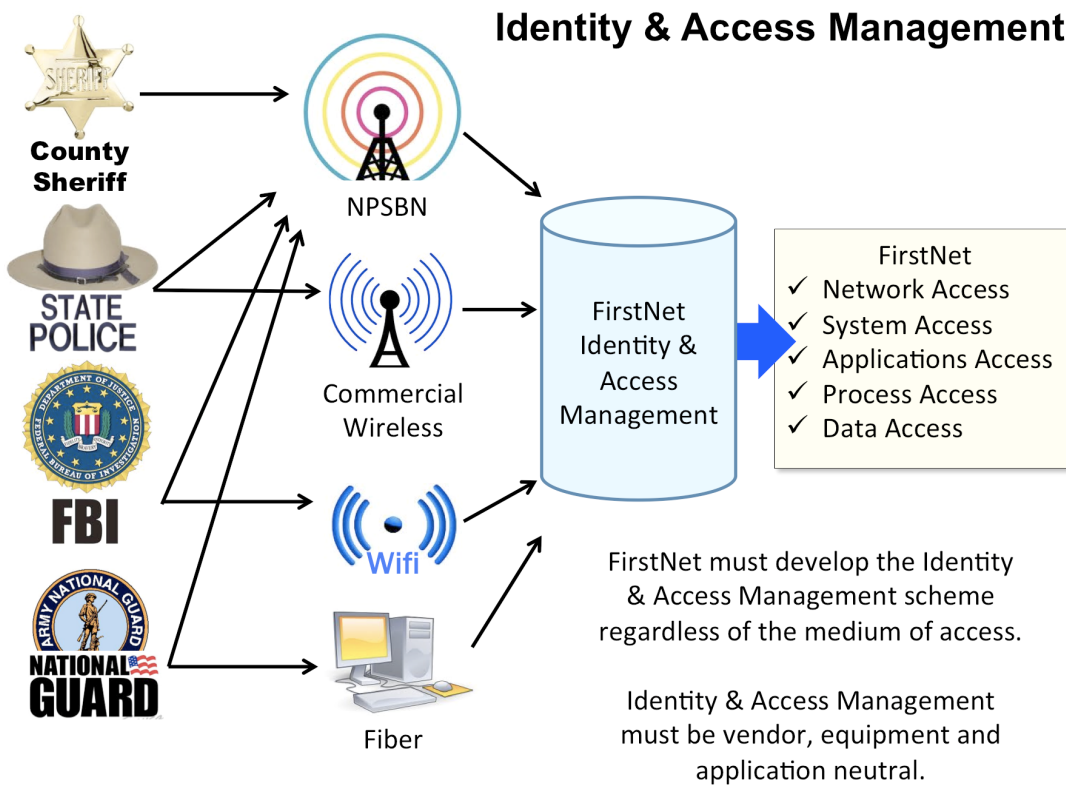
Identity & Access Management

SHERIFF

County Sheriff

STATE POLICE

DEPARTMENT OF JUSTICE FEDERAL BUREAU OF INVESTIGATION

FBI

ARMY NATIONAL GUARD

NATIONAL GUARD

NPSBN

Commercial Wireless

Wifi

Fiber

FirstNet Identity & Access Management

FirstNet
✓ Network Access
✓ System Access
✓ Applications Access
✓ Process Access
✓ Data Access

FirstNet must develop the Identity & Access Management scheme regardless of the medium of access.

Identity & Access Management must be vendor, equipment and application neutral.